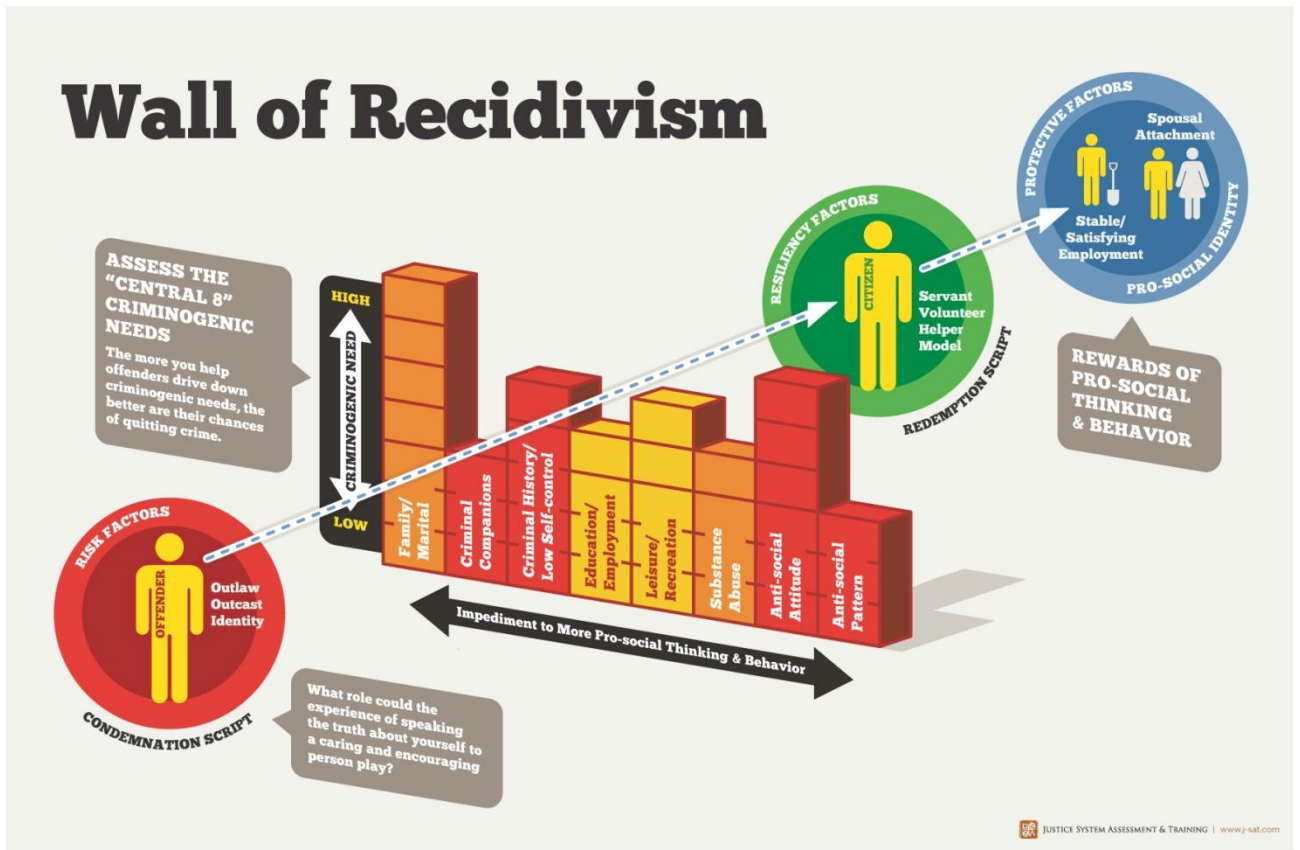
Wall of Recidivism

ASSESS THE "CENTRAL 8" CRIMINOGENIC NEEDS

The more you help offenders drive down criminogenic needs, the better are their chances of quitting crime.

HIGH

CRIMINOGENIC NEED

LOW

Family/ Marital

Criminal Companions

Criminal History/ Low Self-control

Education/ Employment

Leisure/ Recreation

Substance Abuse

Anti-social Attitude

Anti-social Pattern

Impediment to More Pro-social Thinking & Behavior

RISK FACTORS

OFFENDER

Outlaw Outcast Identity

CONDEMNATION SCRIPT

What role could the experience of speaking the truth about yourself to a caring and encouraging person play?

RESILIENCY FACTORS

CITIZEN

Servant Volunteer Helper Model

REDEMPTION SCRIPT

PROTECTIVE FACTORS

Spousal Attachment

Stable/ Satisfying Employment

PRO-SOCIAL IDENTITY

REWARDS OF PRO-SOCIAL THINKING & BEHAVIOR

JUSTICE SYSTEM ASSESSMENT & TRAINING | www.j-sat.com